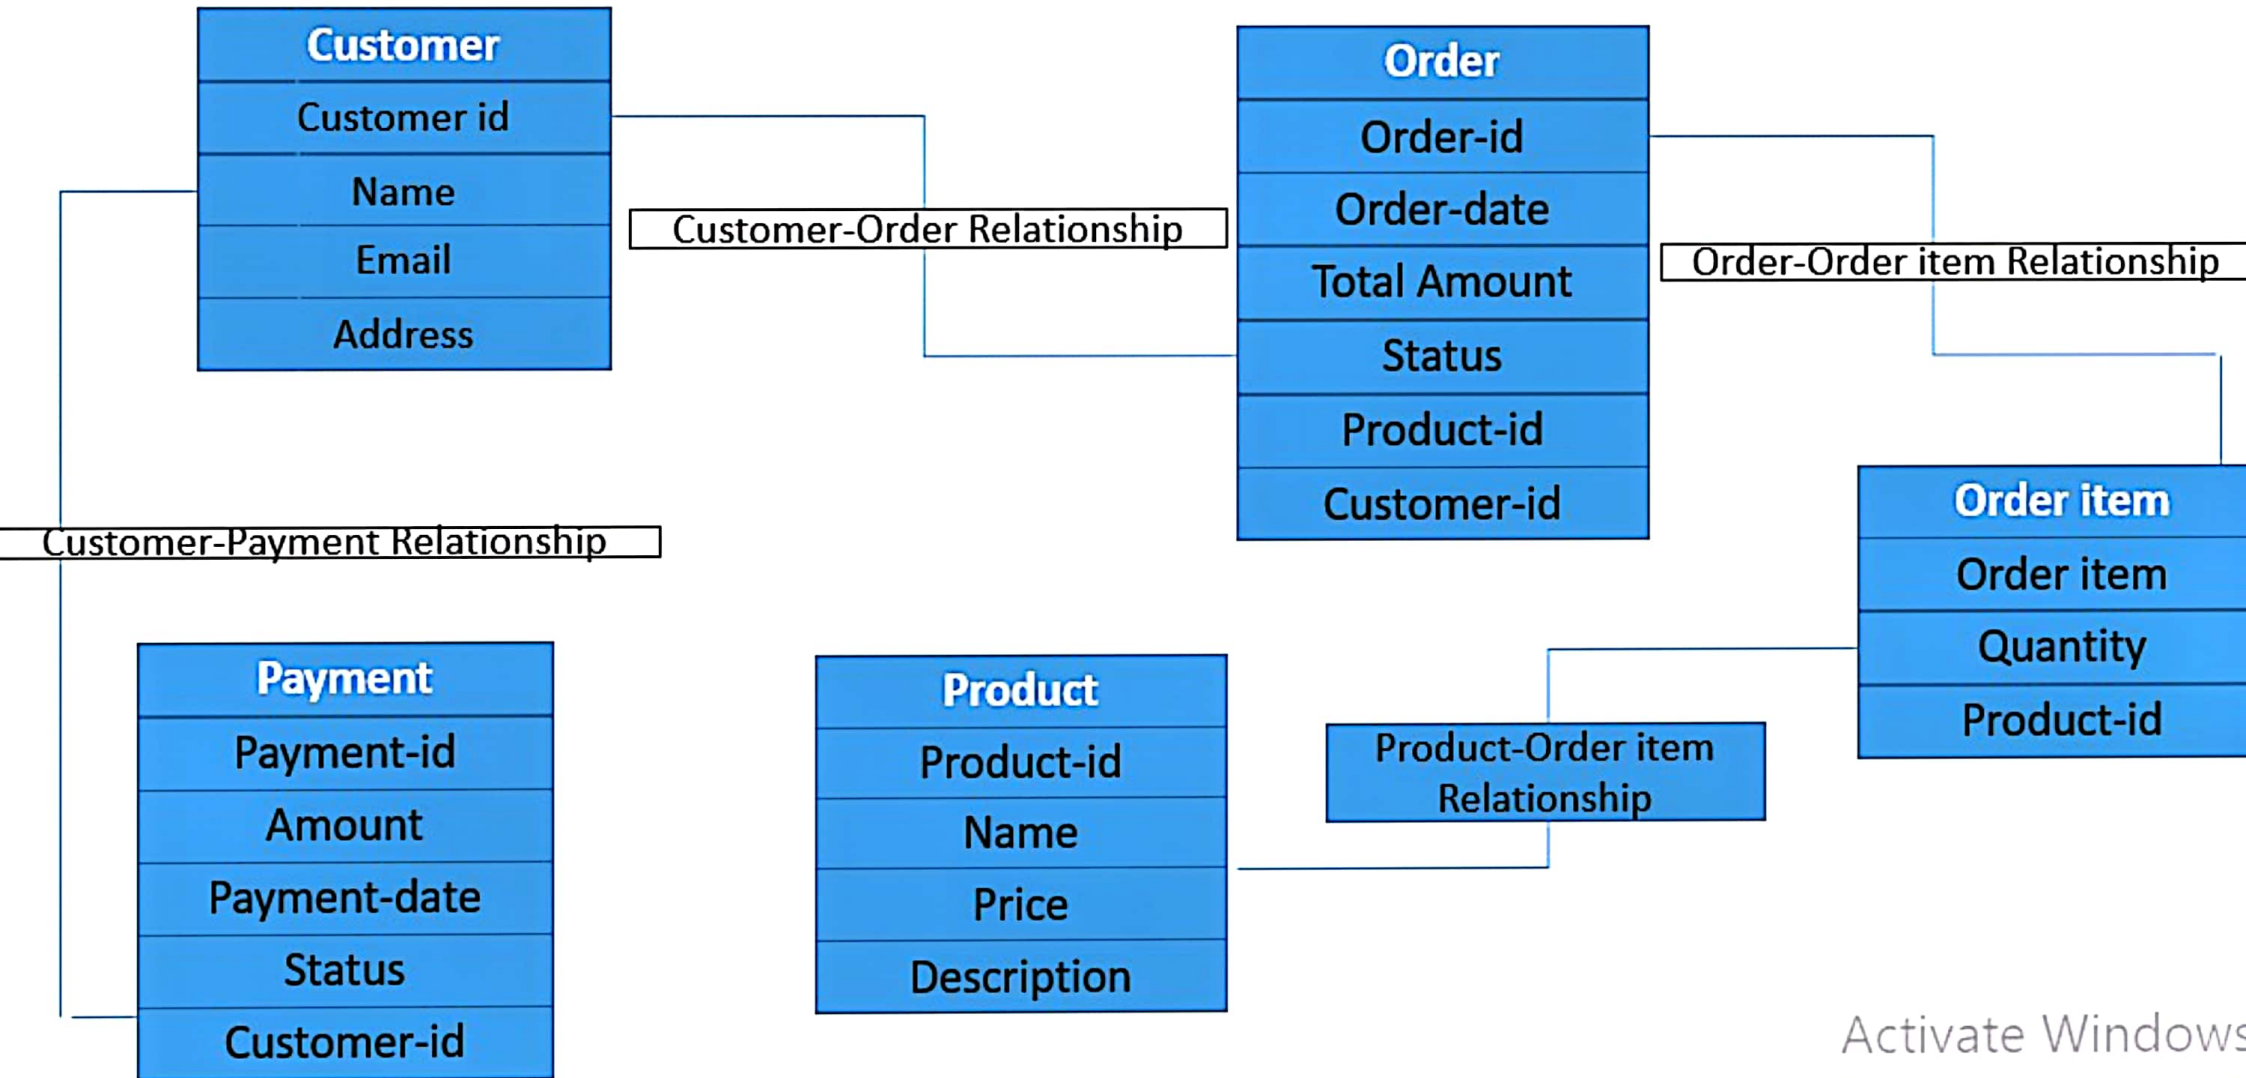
Customer
Customer id
Name
Email
Address

Customer-Order Relationship

Order
Order-id
Order-date
Total Amount
Status
Product-id
Customer-id

Order-Order item Relationship

Order item
Order item
Quantity
Product-id

Customer-Payment Relationship

Payment
Payment-id
Amount
Payment-date
Status
Customer-id

Product
Product-id
Name
Price
Description

Product-Order item Relationship

Activate Windows